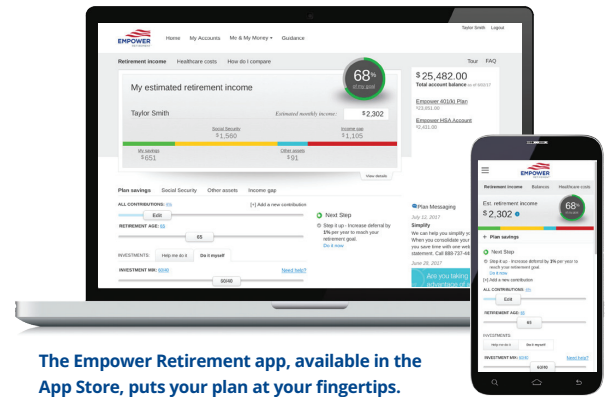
EMPOWER RETIREMENT

Home My Accounts Me & My Money Guidance

Taylor Smith Logout

Retirement income Healthcare costs How do I compare

Tour FAQ

My estimated retirement income

68% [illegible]

Taylor Smith

Estimated monthly income: $2,302

Social Security $1,560

Income gap $1,105

My savings $651

Other assets $91

View details

$25,482.00

Total account balance

Empower 401(k) Plan

Empower HSA Account

Plan savings Social Security Other assets Income gap

ALL CONTRIBUTIONS:

[+] Add a new contribution

RETIREMENT AGE:

65

INVESTMENTS: Help me do it Do it myself

INVESTMENT MIX:

Need help?

60/40

Next Step

Step it up - Increase deferral by 1% per year to reach your retirement goal.

Do it now

Plan Messaging

July 12, 2017

Simplify

We can help you simplify y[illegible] When you consolidate your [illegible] you save time with one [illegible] statement. Call 888-737-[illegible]

June 26, 2017

Are you taking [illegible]

EMPOWER RETIREMENT

Retirement income Balances Healthcare costs

Est. retirement income

$2,302

68%

Plan savings

Next Step

Step it up - Increase deferral by 1% per year to reach your retirement goal.

Do it now

[+] Add a new contribution

ALL CONTRIBUTIONS:

RETIREMENT AGE:

65

INVESTMENTS:

Help me do it Do it myself

INVESTMENT MIX:

Need help?

60/40

The Empower Retirement app, available in the App Store, puts your plan at your fingertips.